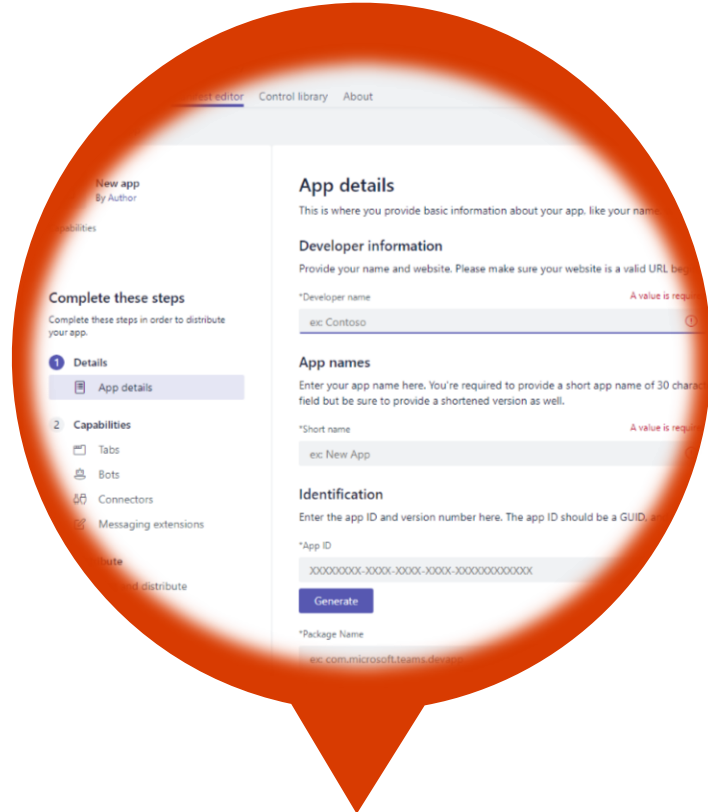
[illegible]est editor Control library About

New app
By Author

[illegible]abilities

Complete these steps
Complete these steps in order to distribute your app.

1 Details
App details

2 Capabilities
Tabs
Bots
Connectors
Messaging extensions

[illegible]bute
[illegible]d distribute

App details
This is where you provide basic information about your app, like your name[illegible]

Developer information
Provide your name and website. Please make sure your website is a valid URL beg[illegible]

*Developer name
A value is requ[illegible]
ex: Contoso

App names
Enter your app name here. You're required to provide a short app name of 30 charac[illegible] field but be sure to provide a shortened version as well.

*Short name
A value is requ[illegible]
ex: New App

Identification
Enter the app ID and version number here. The app ID should be a GUID, a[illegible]

*App ID
XXXXXXXX-XXXX-XXXX-XXXX-XXXXXXXXXXXX
Generate

*Package Name
ex: com.microsoft.teams.devap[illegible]